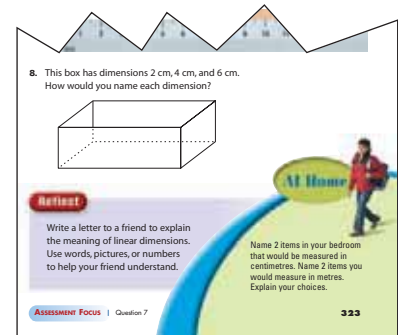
8. This box has dimensions 2 cm, 4 cm, and 6 cm. How would you name each dimension?

Reflect

Write a letter to a friend to explain the meaning of linear dimensions. Use words, pictures, or numbers to help your friend understand.

At Home

Name 2 items in your bedroom that would be measured in centimetres. Name 2 items you would measure in metres. Explain your choices.

ASSESSMENT FOCUS | Question 7

323